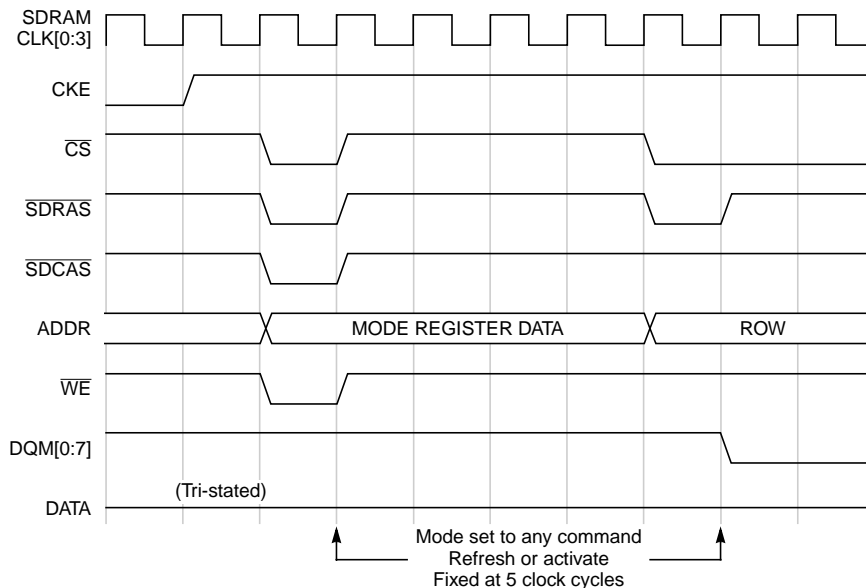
SDRAM CLK[0:3]

CKE

$\overline{CS}$

$\overline{SDRAS}$

$\overline{SDCAS}$

ADDR

MODE REGISTER DATA

ROW

$\overline{WE}$

DQM[0:7]

DATA

(Tri-stated)

Mode set to any command
Refresh or activate
Fixed at 5 clock cycles